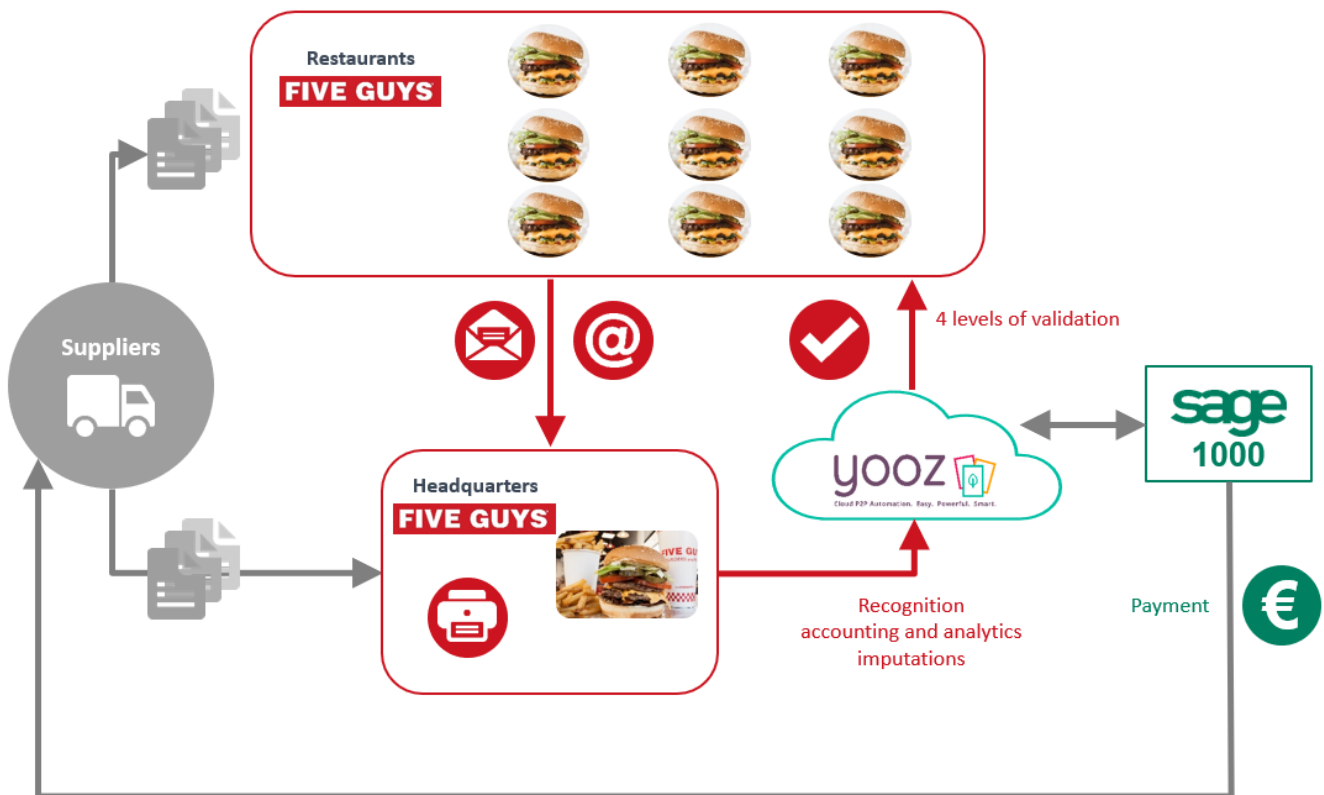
Restaurants
FIVE GUYS

Suppliers

@

4 levels of validation

sage
1000

Headquarters
FIVE GUYS

FIVE GUYS

yooz
Cloud P2P Automation. Easy. Powerful. Smart.

Recognition
accounting and analytics
imputations

Payment

€